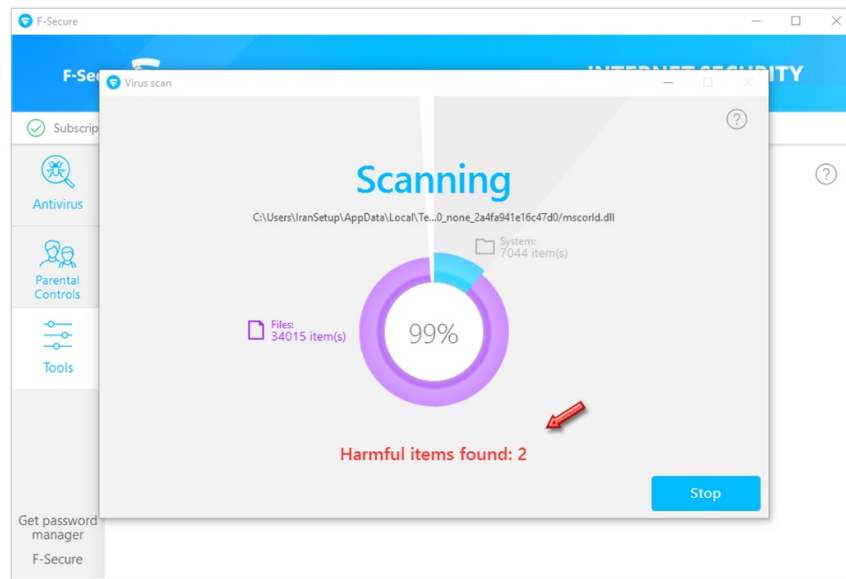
F-Secure

F-Sec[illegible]

INTERNET SECURITY

Subscrip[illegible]

Antivirus

Parental Controls

Tools

Get password manager

F-Secure

Virus scan

?

?

Scanning

C:\Users\IranSetup\AppData\Local\Te...0_none_2a4fa941e16c47d0/mscorld.dll

System:
7044 item(s)

Files:
34015 item(s)

99%

Harmful items found: 2

Stop